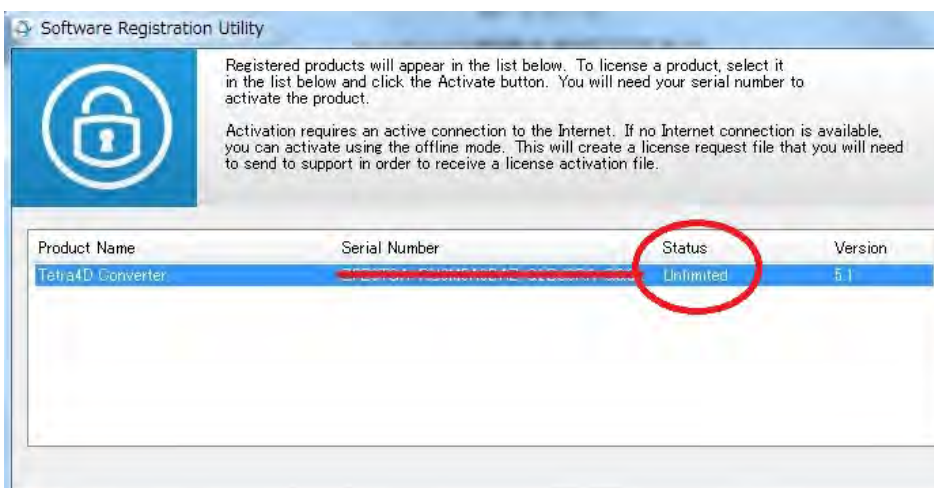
Software Registration Utility

Registered products will appear in the list below. To license a product, select it in the list below and click the Activate button. You will need your serial number to activate the product.

Activation requires an active connection to the Internet. If no Internet connection is available, you can activate using the offline mode. This will create a license request file that you will need to send to support in order to receive a license activation file.

| Product Name | Serial Number | Status | Version |
|---|---|---|---|
| Tetra4D Converter | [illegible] | Unlimited | 5.1 |